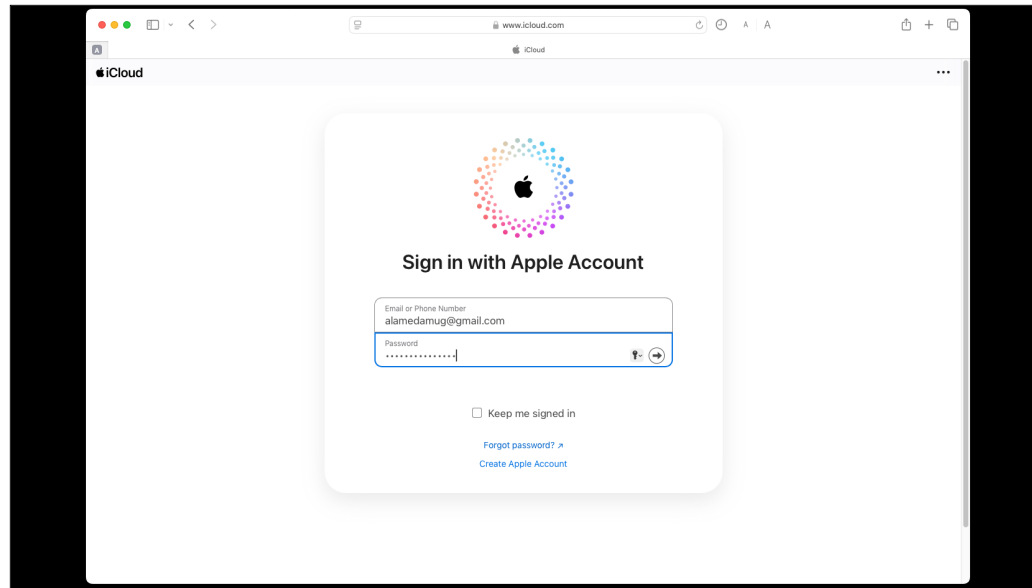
www.icloud.com

A A

A

iCloud

iCloud

•••

Sign in with Apple Account

Email or Phone Number
alamedamug@gmail.com

Password
•••••••••••••••

Keep me signed in

Forgot password? ↗

Create Apple Account